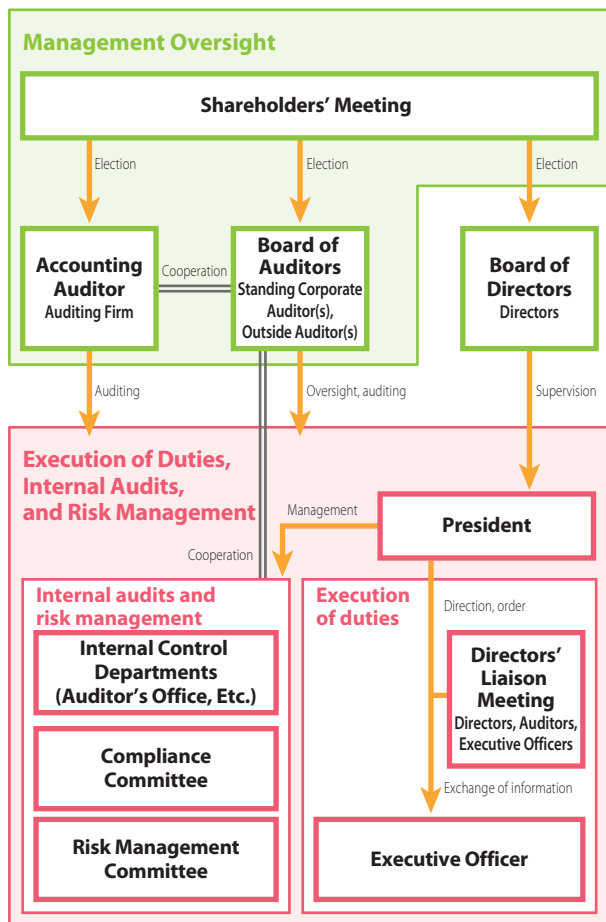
Management Oversight

Shareholders' Meeting

Election

Election

Election

Accounting Auditor
Auditing Firm

Cooperation

Board of Auditors
Standing Corporate Auditor(s), Outside Auditor(s)

Board of Directors
Directors

Auditing

Oversight, auditing

Supervision

Execution of Duties, Internal Audits, and Risk Management

Management

President

Cooperation

Internal audits and risk management

Execution of duties

Direction, order

Internal Control Departments (Auditor's Office, Etc.)

Directors' Liaison Meeting
Directors, Auditors, Executive Officers

Compliance Committee

Exchange of information

Risk Management Committee

Executive Officer